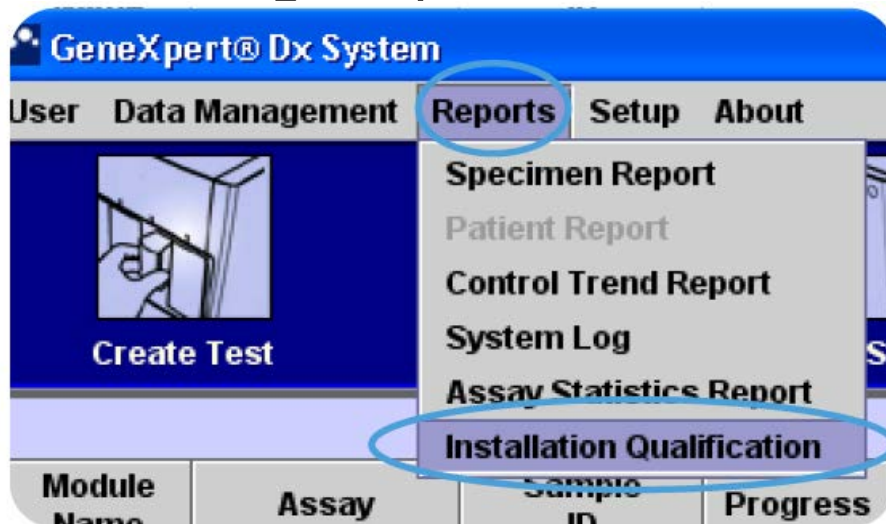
GeneXpert® Dx System

User Data Management Reports Setup About

Create Test

S

Specimen Report
Patient Report
Control Trend Report
System Log
Assay Statistics Report
Installation Qualification

Module Name
Assay
Sample ID
Progress